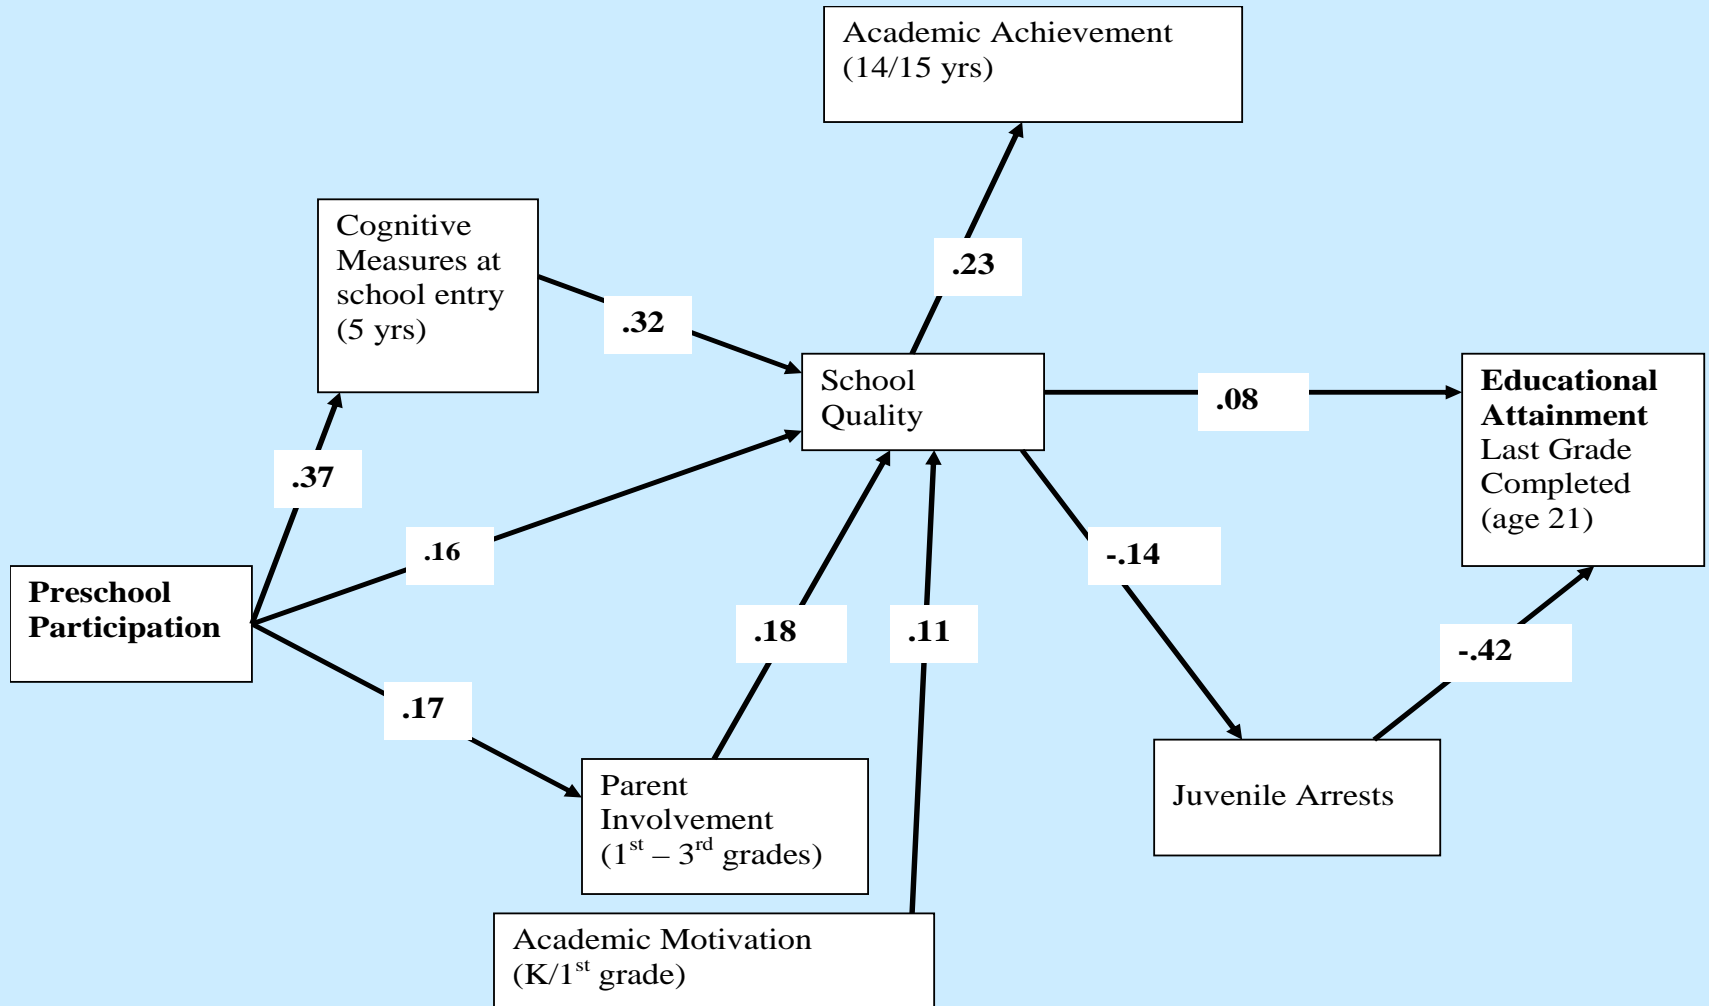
Academic Achievement (14/15 yrs)

Cognitive Measures at school entry (5 yrs)

.23

.32

School Quality

.08

Educational Attainment Last Grade Completed (age 21)

.37

.16

-.14

Preschool Participation

.18

.11

-.42

.17

Parent Involvement ($1^{st}$ – $3^{rd}$ grades)

Juvenile Arrests

Academic Motivation (K/$1^{st}$ grade)